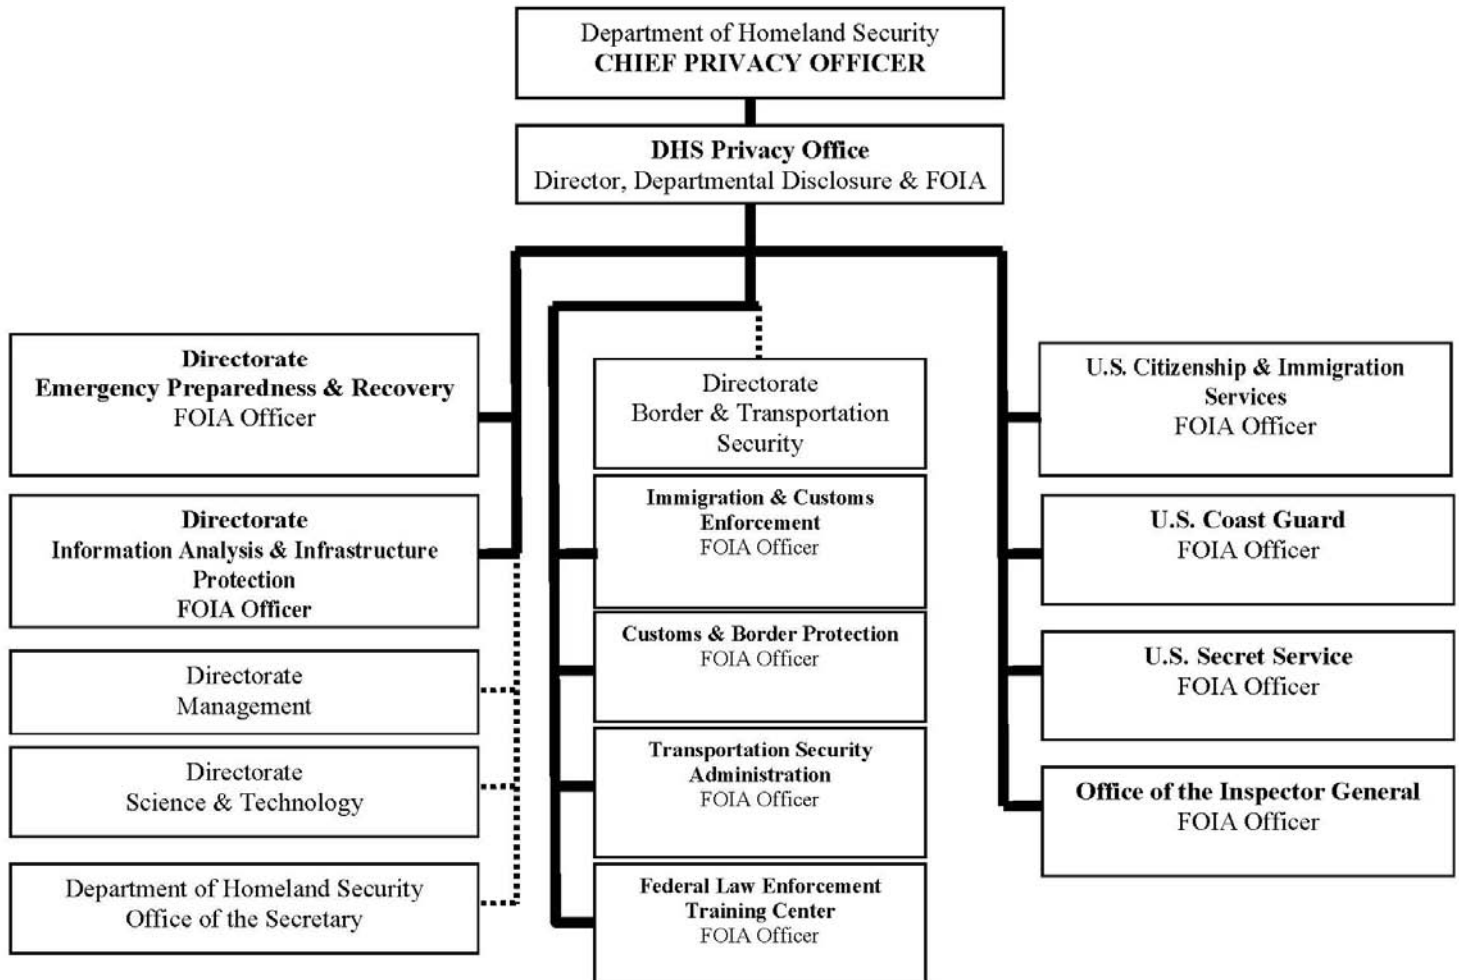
Department of Homeland Security
CHIEF PRIVACY OFFICER

DHS Privacy Office
Director, Departmental Disclosure & FOIA

Directorate
Emergency Preparedness & Recovery
FOIA Officer

Directorate
Information Analysis & Infrastructure Protection
FOIA Officer

Directorate
Management

Directorate
Science & Technology

Department of Homeland Security
Office of the Secretary

Directorate
Border & Transportation Security

Immigration & Customs Enforcement
FOIA Officer

Customs & Border Protection
FOIA Officer

Transportation Security Administration
FOIA Officer

Federal Law Enforcement Training Center
FOIA Officer

U.S. Citizenship & Immigration Services
FOIA Officer

U.S. Coast Guard
FOIA Officer

U.S. Secret Service
FOIA Officer

Office of the Inspector General
FOIA Officer